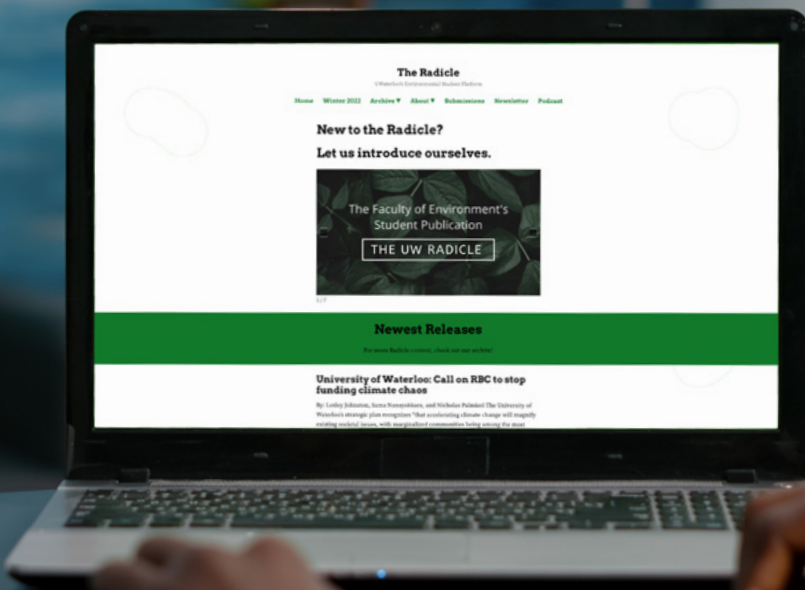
The Radicle

UWaterloo's Environmental Student Platform

Home Winter 2022 Archive ▾ About ▾ Submissions Newsletter Podcast

New to the Radicle?

Let us introduce ourselves.

The Faculty of Environment's Student Publication

THE UW RADICLE

1/7

Newest Releases

For more Radicle content, check out our archive!

University of Waterloo: Call on RBC to stop funding climate chaos

By: Lesley Johnston, Sarra Narayanbhatta, and Nicholas Palmieri The University of Waterloo's strategic plan recognizes "that accelerating climate change will magnify existing societal issues, with marginalized communities being among the most